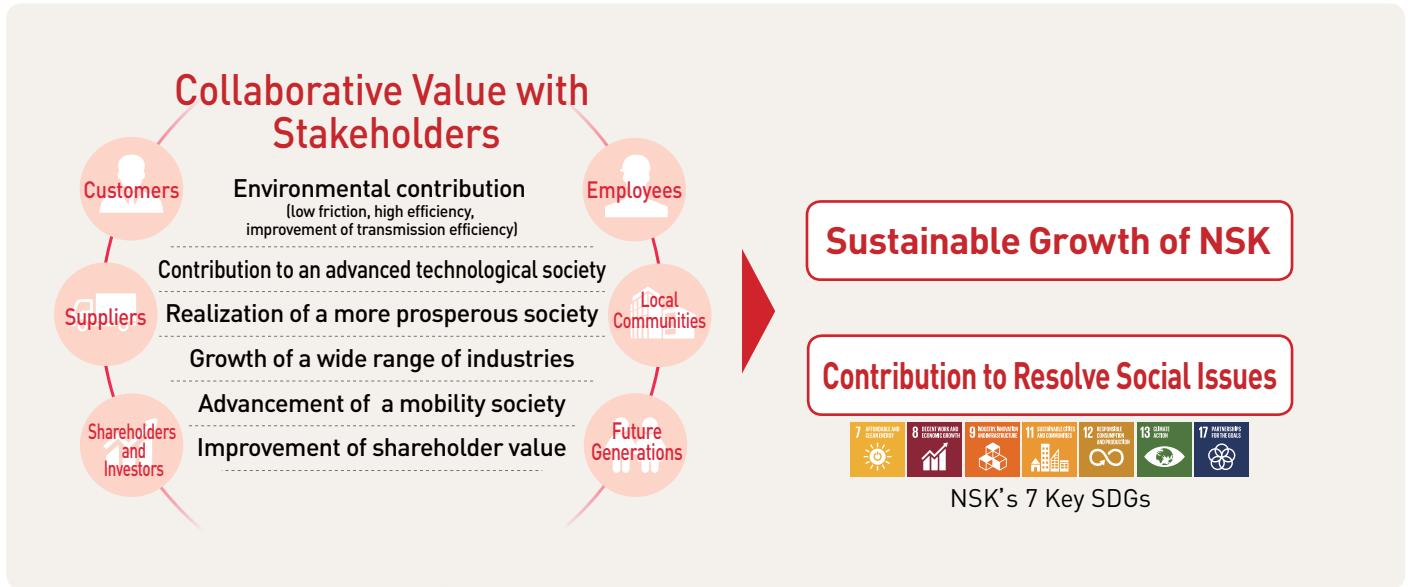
Collaborative Value with Stakeholders

Customers

Employees

Suppliers

Local Communities

Shareholders and Investors

Future Generations

Environmental contribution
(low friction, high efficiency, improvement of transmission efficiency)

Contribution to an advanced technological society

Realization of a more prosperous society

Growth of a wide range of industries

Advancement of a mobility society

Improvement of shareholder value

Sustainable Growth of NSK

Contribution to Resolve Social Issues

7 AFFORDABLE AND CLEAN ENERGY
8 DECENT WORK AND ECONOMIC GROWTH
9 INDUSTRY, INNOVATION AND INFRASTRUCTURE
11 SUSTAINABLE CITIES AND COMMUNITIES
12 RESPONSIBLE CONSUMPTION AND PRODUCTION
13 CLIMATE ACTION
17 PARTNERSHIPS FOR THE GOALS

NSK's 7 Key SDGs